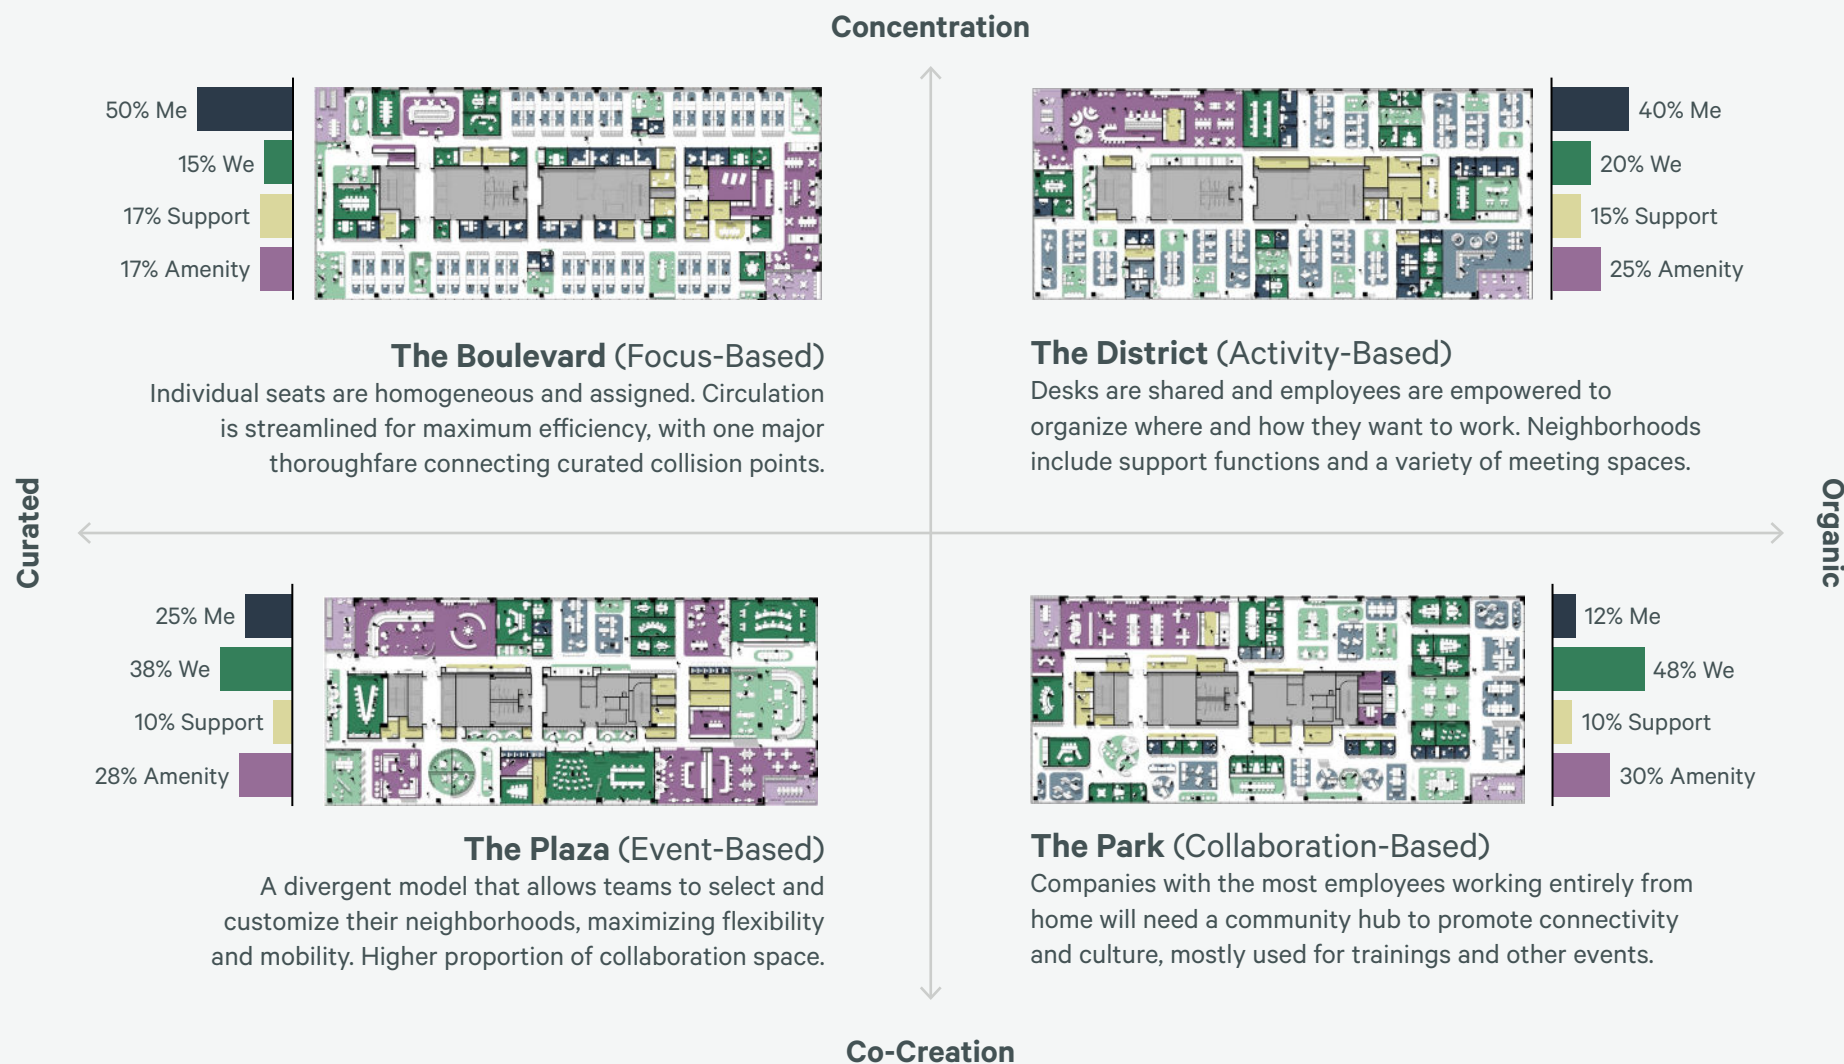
Concentration

50% Me
15% We
17% Support
17% Amenity

40% Me
20% We
15% Support
25% Amenity

**The Boulevard** (Focus-Based)
Individual seats are homogeneous and assigned. Circulation is streamlined for maximum efficiency, with one major thoroughfare connecting curated collision points.

**The District** (Activity-Based)
Desks are shared and employees are empowered to organize where and how they want to work. Neighborhoods include support functions and a variety of meeting spaces.

Curated

Organic

25% Me
38% We
10% Support
28% Amenity

12% Me
48% We
10% Support
30% Amenity

**The Plaza** (Event-Based)
A divergent model that allows teams to select and customize their neighborhoods, maximizing flexibility and mobility. Higher proportion of collaboration space.

**The Park** (Collaboration-Based)
Companies with the most employees working entirely from home will need a community hub to promote connectivity and culture, mostly used for trainings and other events.

Co-Creation